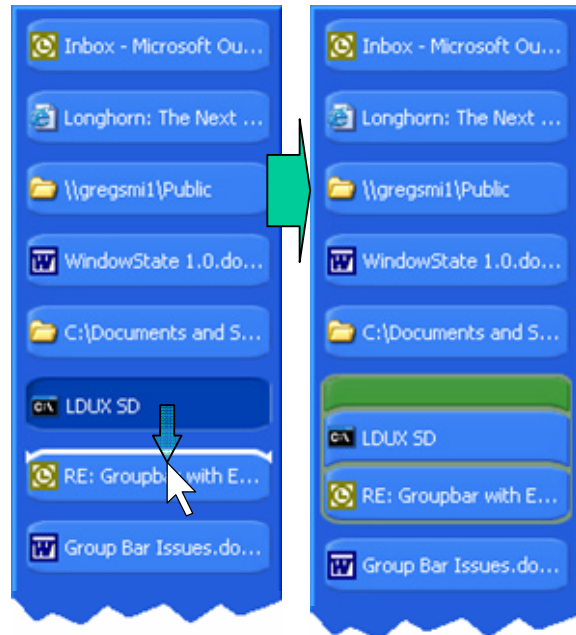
Inbox - Microsoft Ou...
Longhorn: The Next ...
\\gregsmi1\Public
WindowState 1.0.do...
C:\Documents and S...
LDUX SD
RE: Groupbar with E...
Group Bar Issues.do...

Inbox - Microsoft Ou...
Longhorn: The Next ...
\\gregsmi1\Public
WindowState 1.0.do...
C:\Documents and S...
LDUX SD
RE: Groupbar with E...
Group Bar Issues.do...